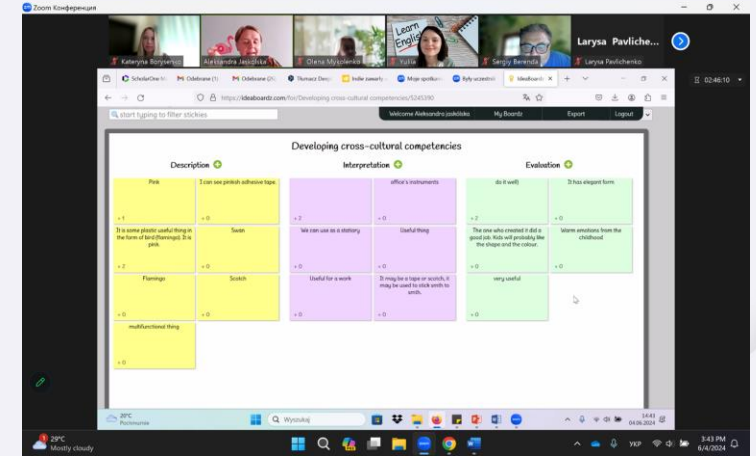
Zoom Конференция

Kateryna Borysenko
Aleksandra Jasielska
Olena Mykolenko
Learn English
Yulia
Sergiy Berenda
Larysa Pavliche...
Larysa Pavlichenko

02:46:10

ScholarOne M
Odebrane (1)
Odebrane (2)
Tłumacz Dee
Indie zawarty
Moje spotkan
Były uczestni
Ideaboardz

https://ideaboardz.com/for/Developing cross-cultural competencies/5245390

start typing to filter stickies

Welcome Aleksandra.jasielska
My Boardz
Export
Logout

Developing cross-cultural competencies

Description
Interpretation
Evaluation

| Description | | Interpretation | | Evaluation | |
|---|---|---|---|---|---|
| Pink + 1 | I can see pinkish adhesive tape. + 0 | + 2 | office's instruments + 0 | do it well) + 2 | It has elegant form + 0 |
| It is some plastic useful thing in the form of bird (flamingo). It is pink. + 2 | Swan + 0 | We can use as a stationary + 0 | Useful thing + 0 | The one who created it did a good job. Kids will probably like the shape and the colour. + 0 | Warm emotions from the childhood + 0 |
| Flamingo + 0 | Scotch + 0 | Useful for a work + 0 | It may be a tape or scotch, it may be used to stick smth to smth. + 0 | very useful + 0 | |
| multifunctional thing + 0 | | | | | |

20°C
Pochmurnie
Wyszukaj
14:41
04.06.2024

29°C
Mostly cloudy
УКР
3:43 PM
6/4/2024